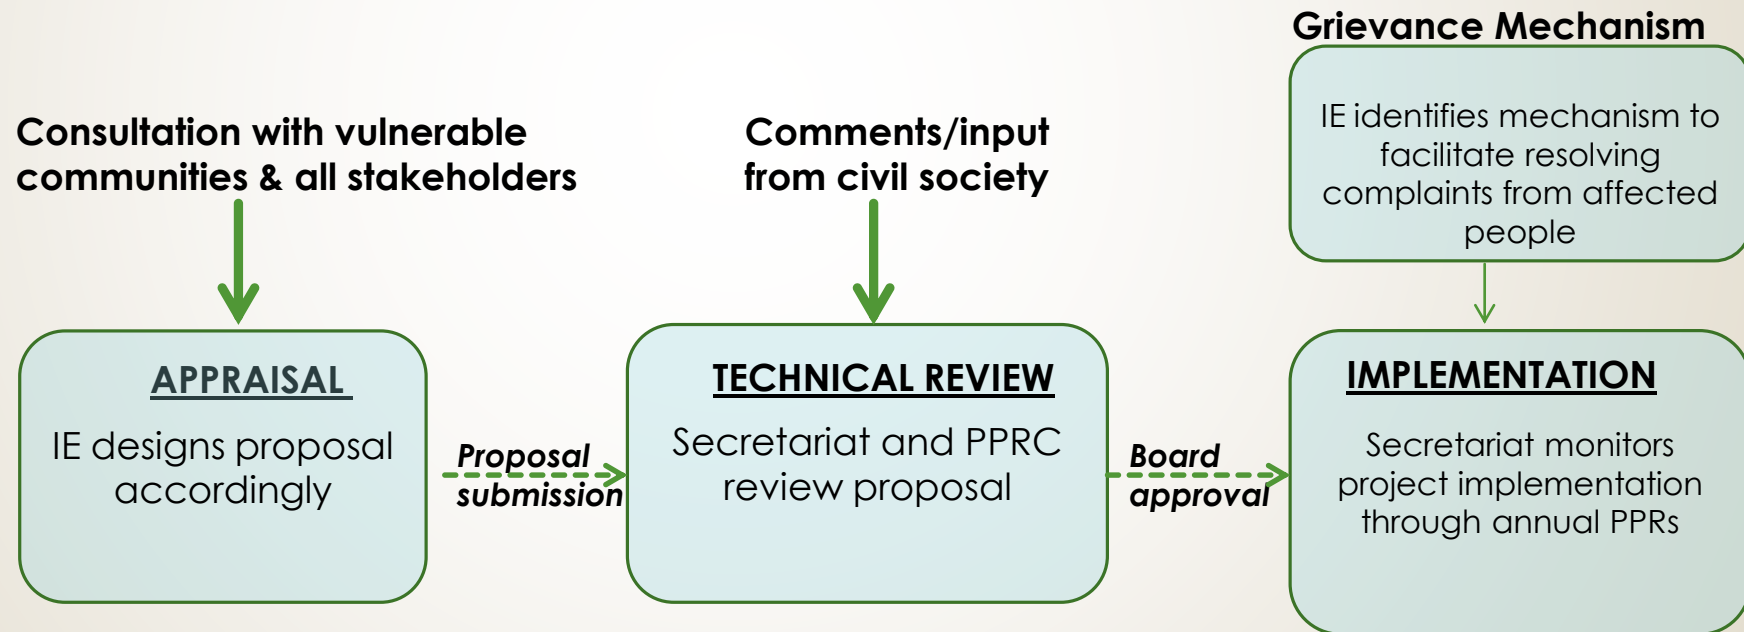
Consultation with vulnerable communities & all stakeholders

APPRAISAL

IE designs proposal accordingly

Proposal submission

Comments/input from civil society

TECHNICAL REVIEW

Secretariat and PPRC review proposal

Board approval

Grievance Mechanism

IE identifies mechanism to facilitate resolving complaints from affected people

IMPLEMENTATION

Secretariat monitors project implementation through annual PPRs